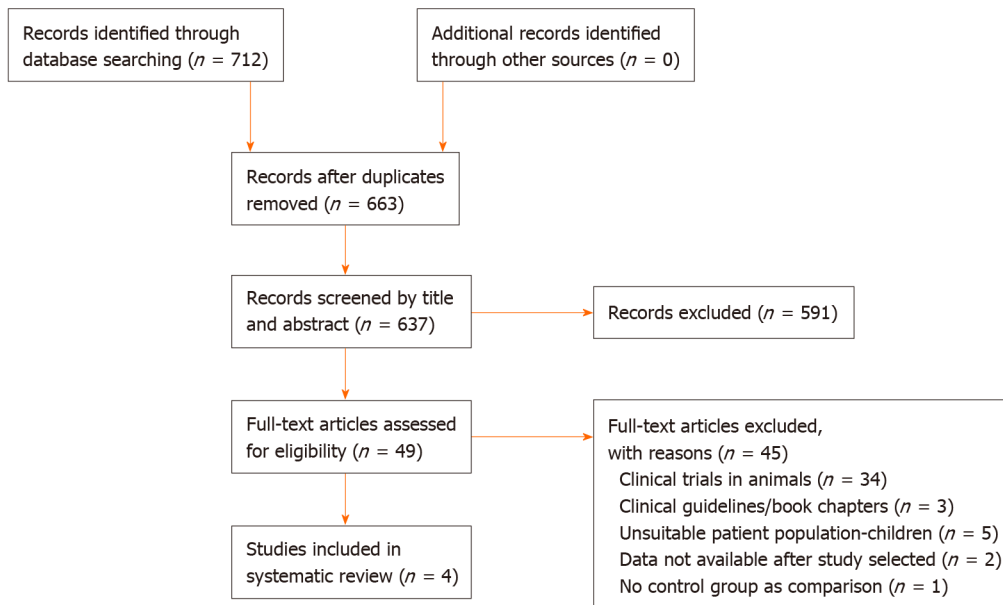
Records identified through database searching ($n$ = 712)

Additional records identified through other sources ($n$ = 0)

Records after duplicates removed ($n$ = 663)

Records screened by title and abstract ($n$ = 637)

Records excluded ($n$ = 591)

Full-text articles assessed for eligibility ($n$ = 49)

Full-text articles excluded, with reasons ($n$ = 45)
Clinical trials in animals ($n$ = 34)
Clinical guidelines/book chapters ($n$ = 3)
Unsuitable patient population-children ($n$ = 5)
Data not available after study selected ($n$ = 2)
No control group as comparison ($n$ = 1)

Studies included in systematic review ($n$ = 4)